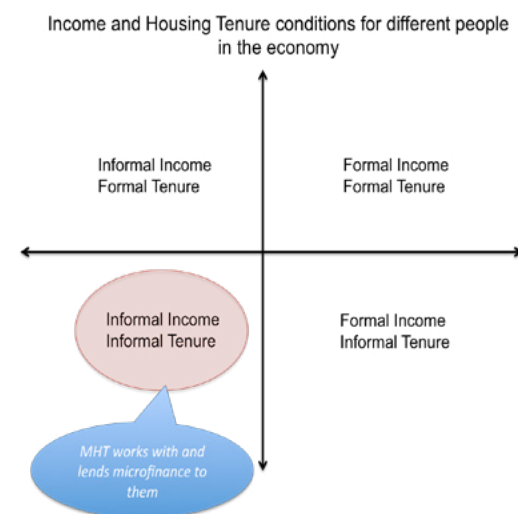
Income and Housing Tenure conditions for different people in the economy

Informal Income
Formal Tenure

Formal Income
Formal Tenure

Informal Income
Informal Tenure

Formal Income
Informal Tenure

MHT works with and lends microfinance to them